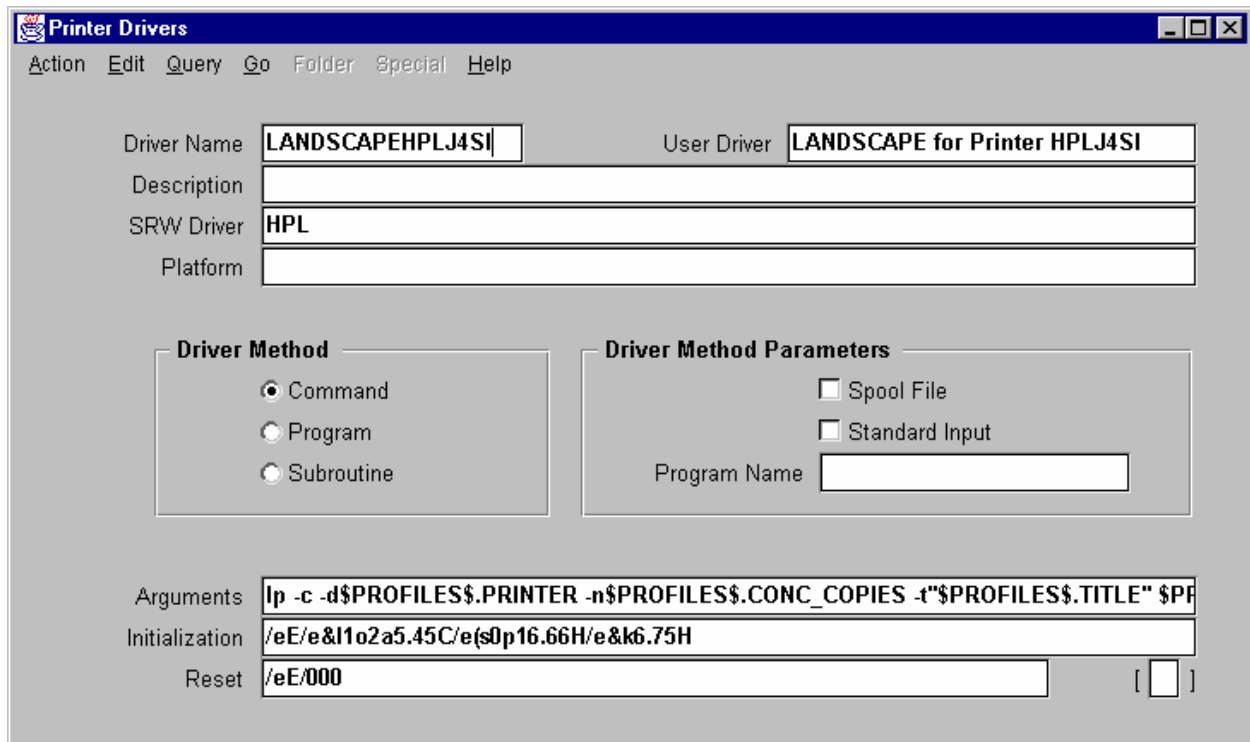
Printer Drivers

Action Edit Query Go Folder Special Help

Driver Name LANDSCAPEHPLJ4SI

User Driver LANDSCAPE for Printer HPLJ4SI

Description

SRW Driver HPL

Platform

Driver Method

Command

Program

Subroutine

Driver Method Parameters

Spool File

Standard Input

Program Name

Arguments lp -c -d$PROFILES$.PRINTER -n$PROFILES$.CONC_COPIES -t"$PROFILES$.TITLE" $P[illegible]

Initialization /eE/e&l1o2a5.45C/e(s0p16.66H/e&k6.75H

Reset /eE/000

[ ]